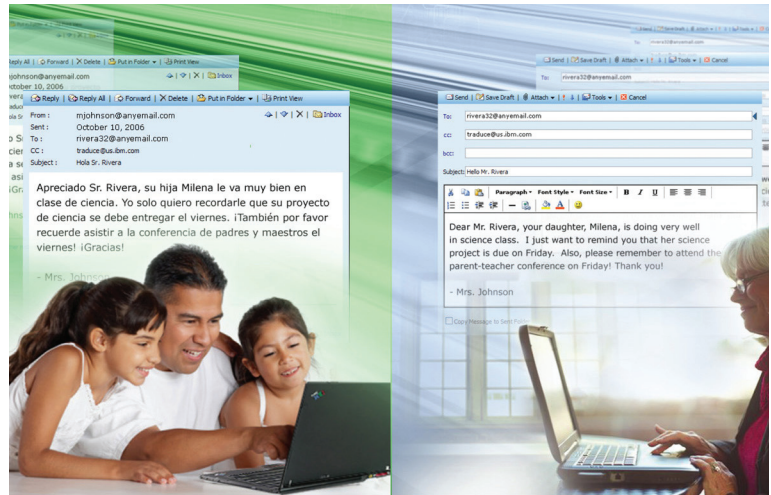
Reply All | Forward | Delete | Put in Folder | Print View
mjohnson@anyemail.com
October 10, 2006

Reply | Reply All | Forward | Delete | Put in Folder | Print View
Inbox

From : mjohnson@anyemail.com
Sent : October 10, 2006
To : rivera32@anyemail.com
CC : traduce@us.ibm.com
Subject : Hola Sr. Rivera

Apreciado Sr. Rivera, su hija Milena le va muy bien en clase de ciencia. Yo solo quiero recordarle que su proyecto de ciencia se debe entregar el viernes. ¡También por favor recuerde asistir a la conferencia de padres y maestros el viernes! ¡Gracias!

- Mrs. Johnson

Send | Save Draft | Attach | Tools | Cancel
To: rivera32@anyemail.com

Send | Save Draft | Attach | Tools | Cancel
To: rivera32@anyemail.com
cc: traduce@us.ibm.com
bcc:
Subject: Hello Mr. Rivera

Paragraph Font Style Font Size B I U

Dear Mr. Rivera, your daughter, Milena, is doing very well in science class. I just want to remind you that her science project is due on Friday. Also, please remember to attend the parent-teacher conference on Friday! Thank you!

- Mrs. Johnson

Copy Message to Sent Folder